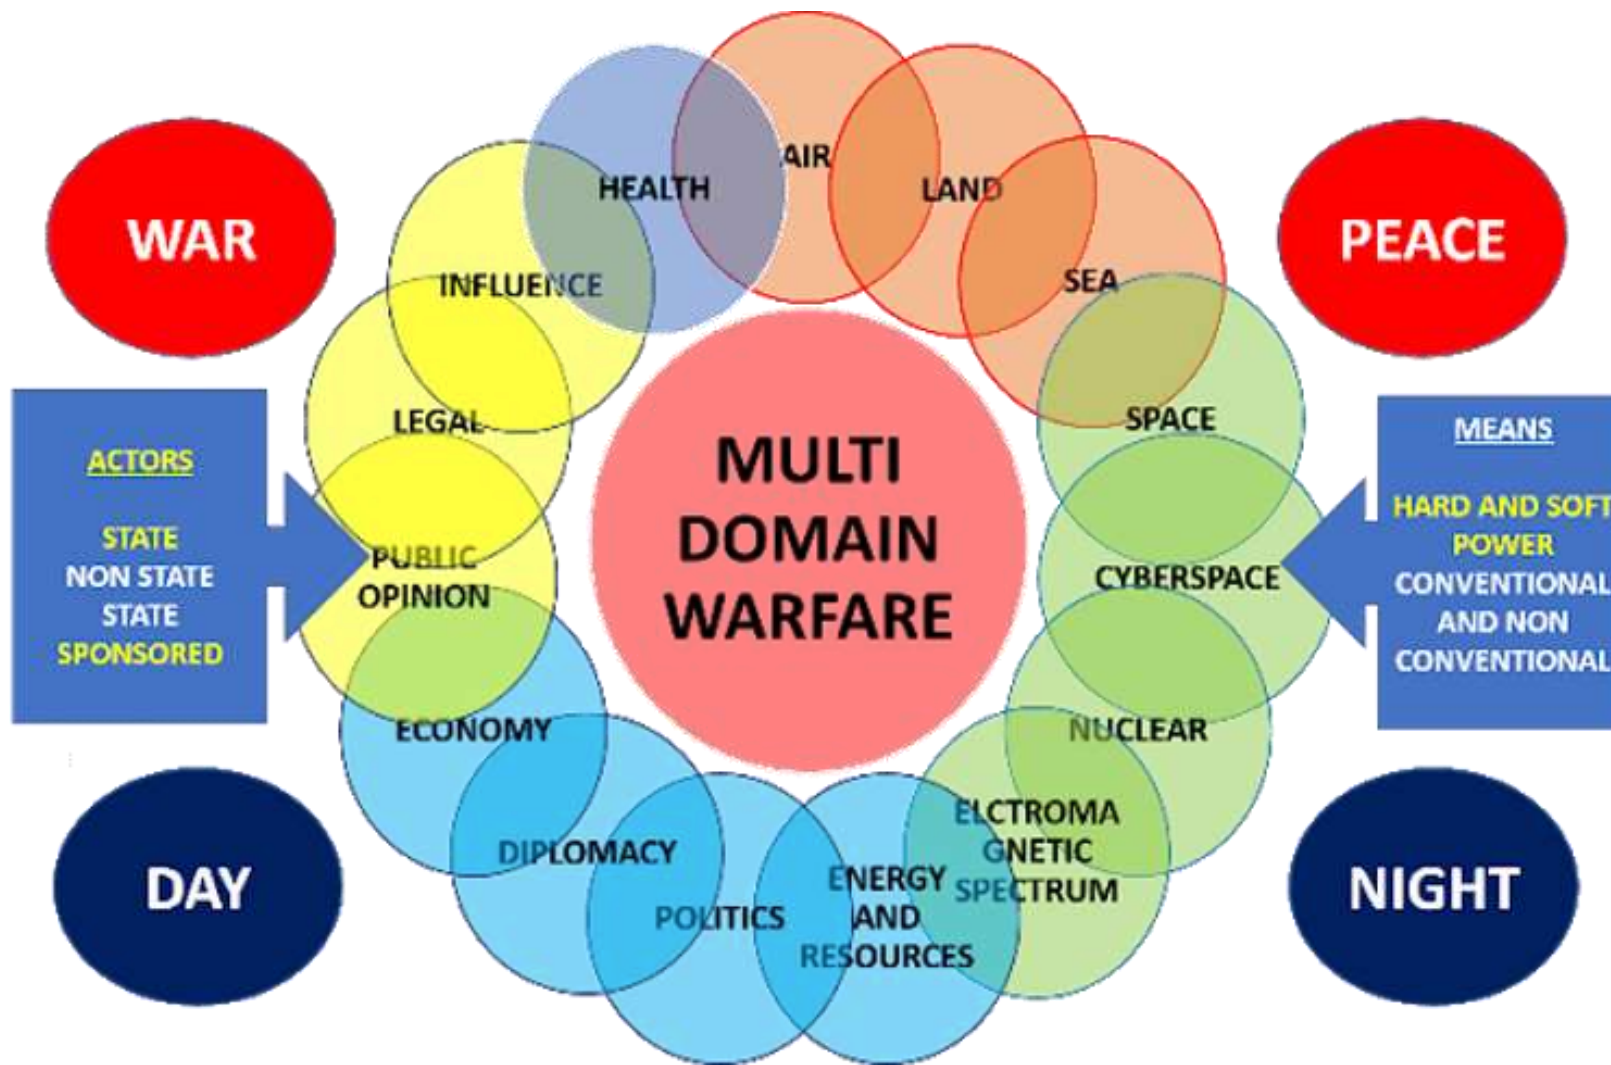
WAR

PEACE

ACTORS

STATE
NON STATE
STATE
SPONSORED

MEANS

HARD AND SOFT
POWER
CONVENTIONAL
AND NON
CONVENTIONAL

HEALTH

AIR

LAND

SEA

INFLUENCE

LEGAL

SPACE

PUBLIC
OPINION

MULTI
DOMAIN
WARFARE

CYBERSPACE

ECONOMY

NUCLEAR

ELCTROMA
GNETIC
SPECTRUM

DIPLOMACY

ENERGY
AND
RESOURCES

POLITICS

DAY

NIGHT